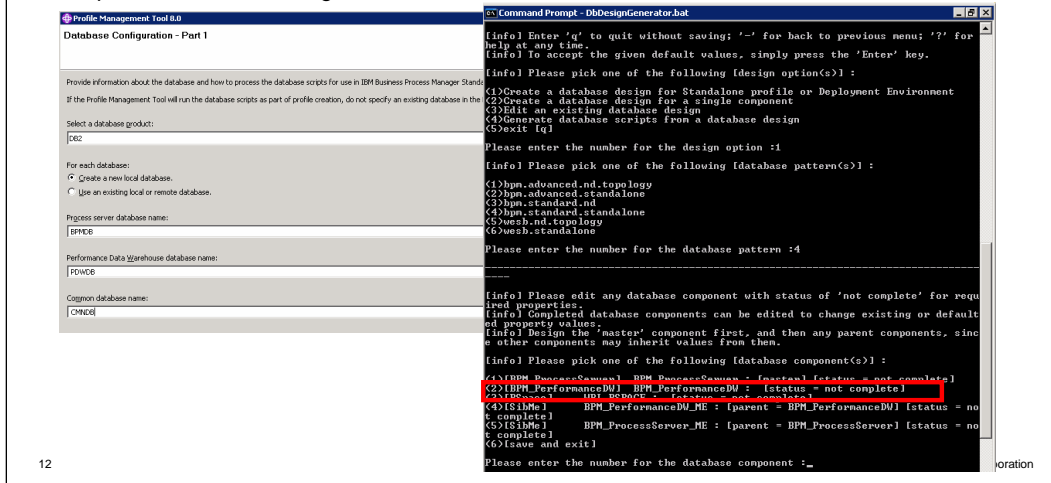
Profile Management Tool 8.0

Database Configuration - Part 1

Provide information about the database and how to process the database scripts for use in IBM Business Process Manager Stand

If the Profile Management Tool will run the database scripts as part of profile creation, do not specify an existing database in the

Select a database product:

DB2

For each database:

Create a new local database.

Use an existing local or remote database.

Process server database name:

BPMDB

Performance Data Warehouse database name:

PDWDB

Common database name:

CMNDB

Command Prompt - DbDesignGenerator.bat

[info] Enter 'q' to quit without saving; '-' for back to previous menu; '?' for help at any time.
[info] To accept the given default values, simply press the 'Enter' key.
[info] Please pick one of the following [design option(s)] :

(1)Create a database design for Standalone profile or Deployment Environment
(2)Create a database design for a single component
(3)Edit an existing database design
(4)Generate database scripts from a database design
(5)exit [q]

Please enter the number for the design option :1

[info] Please pick one of the following [database pattern(s)] :

(1)bpm.advanced.nd.topology
(2)bpm.advanced.standalone
(3)bpm.standard.nd
(4)bpm.standard.standalone
(5)wesb.nd.topology
(6)wesb.standalone

Please enter the number for the database pattern :4

----

[info] Please edit any database component with status of 'not complete' for required properties.
[info] Completed database components can be edited to change existing or defaulted property values.
[info] Design the 'master' component first, and then any parent components, since other components may inherit values from them.

[info] Please pick one of the following [database component(s)] :

(1)[BPM_ProcessServer] BPM_ProcessServer : [master] [status = not complete]
(2)[BPM_PerformanceDW] BPM_PerformanceDW : [status = not complete]
(3)[BSpace] WBI_BSPACE : [status = not complete]
(4)[SibMe] BPM_PerformanceDW_ME : [parent = BPM_PerformanceDW] [status = not complete]
(5)[SibMe] BPM_ProcessServer_ME : [parent = BPM_ProcessServer] [status = not complete]
(6)[save and exit]

Please enter the number for the database component :_

12

poration